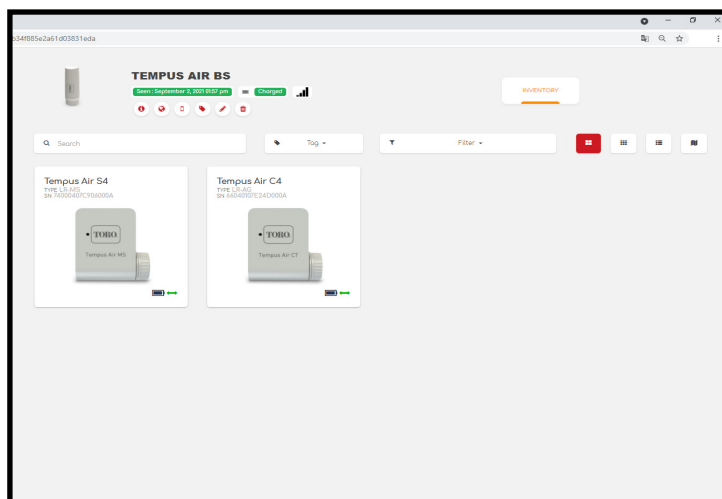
b34f885e2a61d03831eda

TEMPUS AIR BS

Seen : September 2, 2021 01:57 pm

Charged

INVENTORY

Search

Tag

Filter

Tempus Air S4
TYPE LR-MS
SN 74000407C906000A

TORO
Tempus Air MS

Tempus Air C4
TYPE LR-AG
SN 66040107E24D000A

TORO
Tempus Air CT